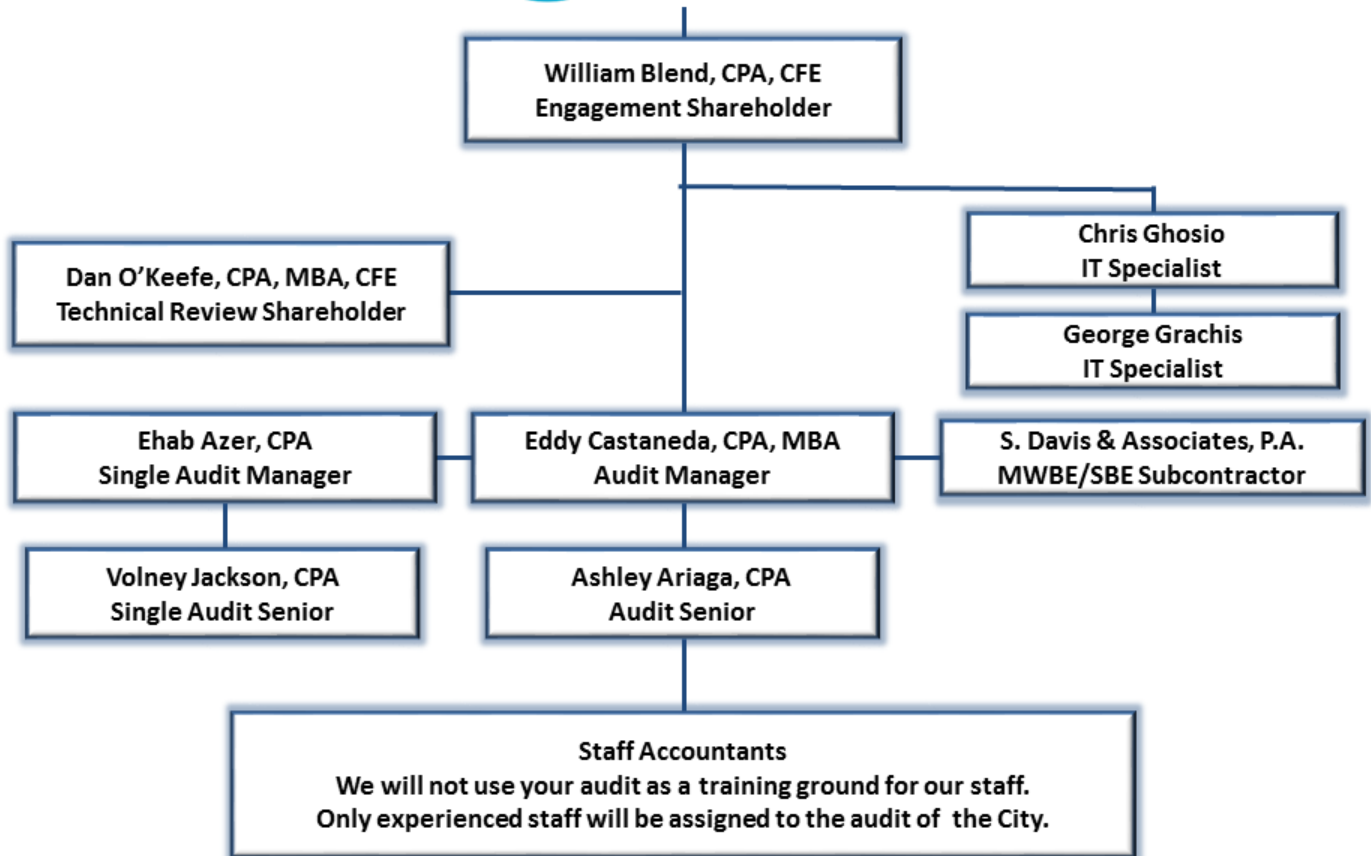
William Blend, CPA, CFE
Engagement Shareholder

Dan O'Keefe, CPA, MBA, CFE
Technical Review Shareholder

Chris Ghosio
IT Specialist

George Grachis
IT Specialist

Ehab Azer, CPA
Single Audit Manager

Eddy Castaneda, CPA, MBA
Audit Manager

S. Davis & Associates, P.A.
MWBE/SBE Subcontractor

Volney Jackson, CPA
Single Audit Senior

Ashley Ariaga, CPA
Audit Senior

Staff Accountants
We will not use your audit as a training ground for our staff.
Only experienced staff will be assigned to the audit of the City.